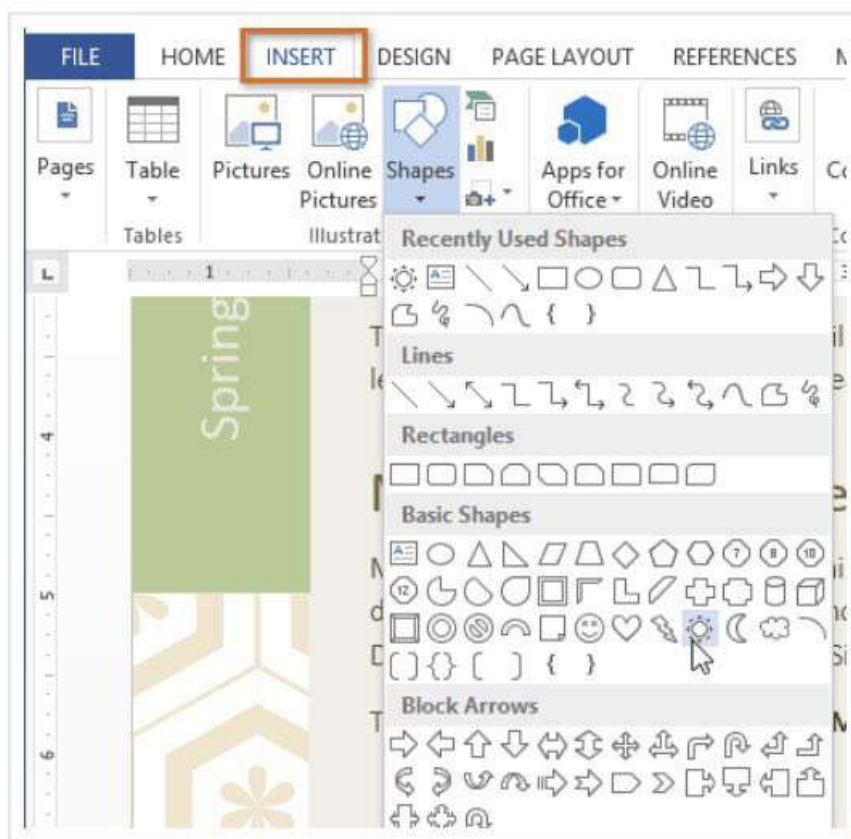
FILE HOME INSERT DESIGN PAGE LAYOUT REFERENCES M

Pages Table Pictures Online Pictures Shapes Apps for Office Online Video Links Co

Tables Illustrat

Recently Used Shapes

Lines

Rectangles

Basic Shapes

Block Arrows

1

4

5

6

Spring

T

le

M

d

T